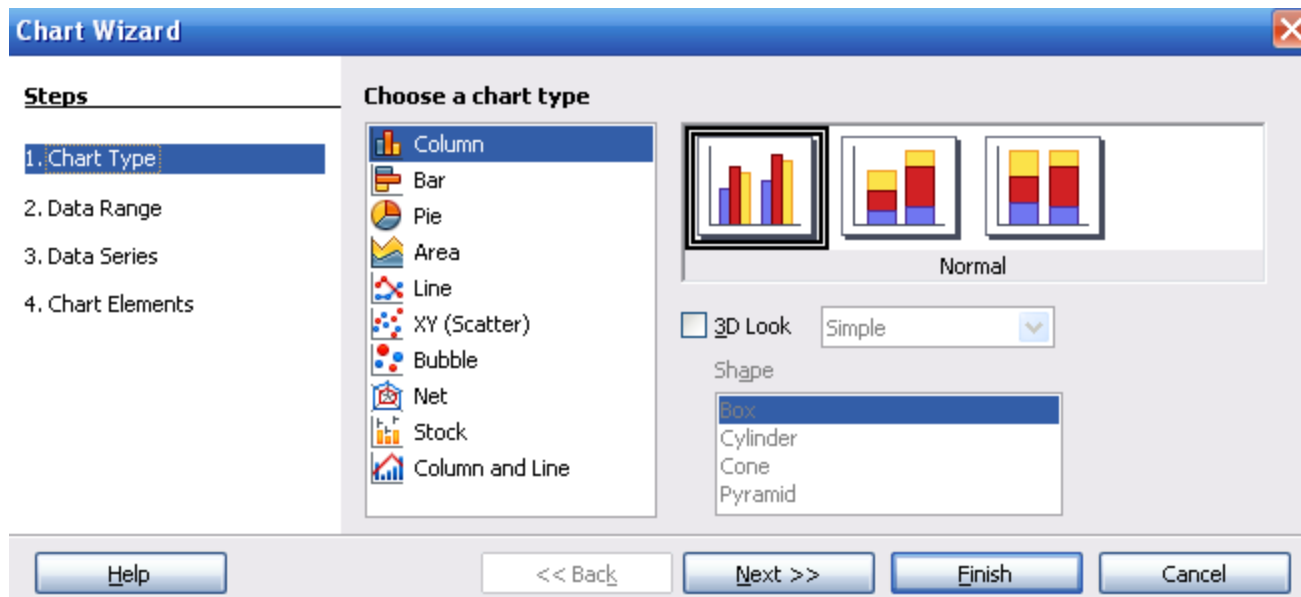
Chart Wizard

Steps

1. Chart Type
2. Data Range
3. Data Series
4. Chart Elements

Choose a chart type

Column
Bar
Pie
Area
Line
XY (Scatter)
Bubble
Net
Stock
Column and Line

Normal

3D Look
Simple

Shape

Box
Cylinder
Cone
Pyramid

Help
<< Back
Next >>
Finish
Cancel